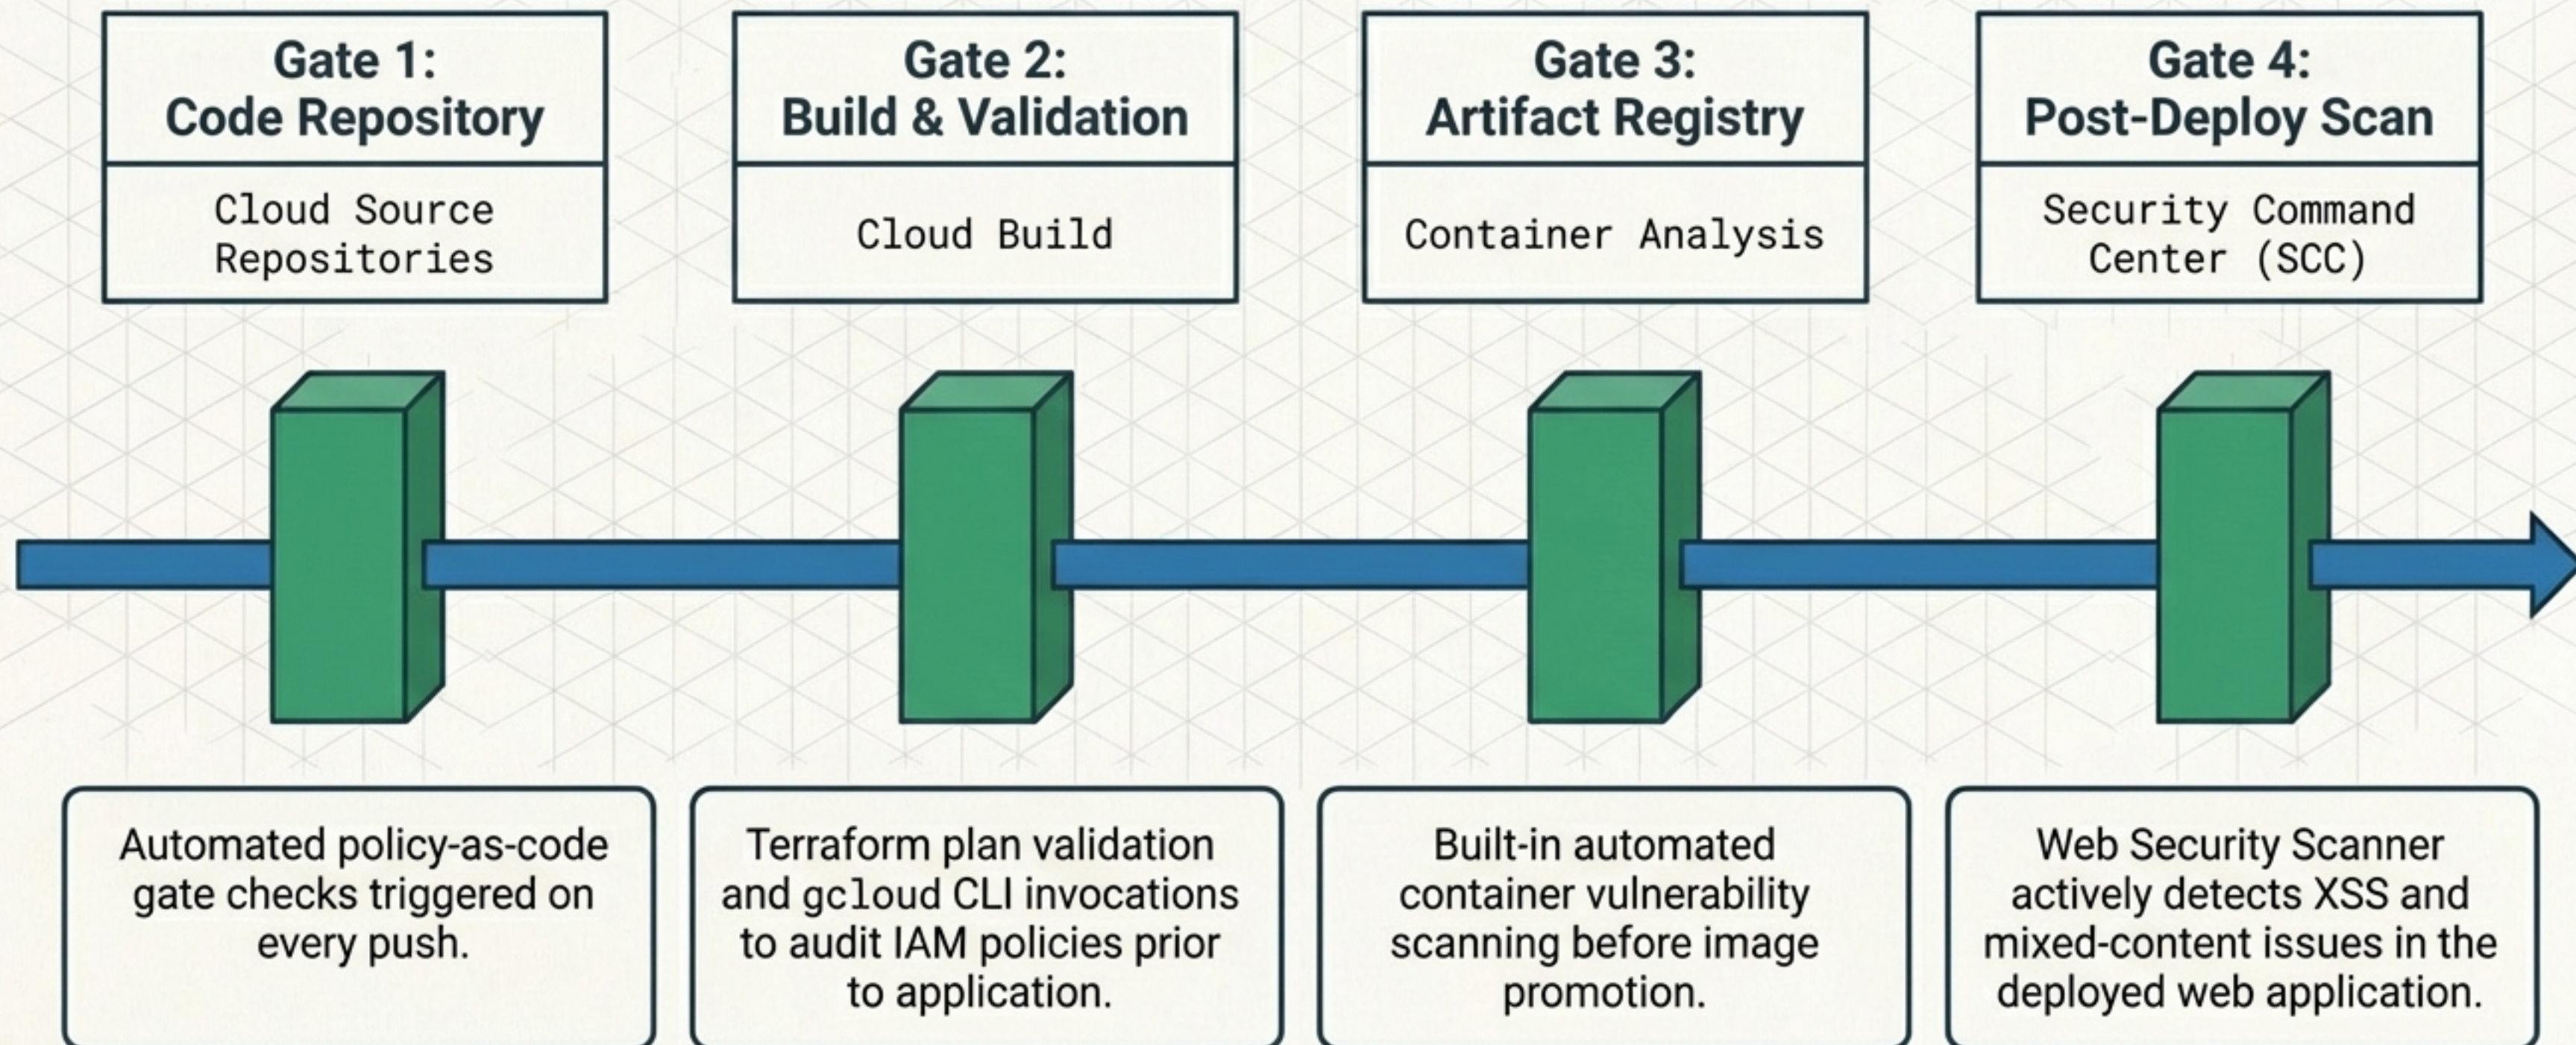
Gate 1:
Code Repository

Cloud Source Repositories

Gate 2:
Build & Validation

Cloud Build

Gate 3:
Artifact Registry

Container Analysis

Gate 4:
Post-Deploy Scan

Security Command Center (SCC)

Automated policy-as-code gate checks triggered on every push.

Terraform plan validation and gcloud CLI invocations to audit IAM policies prior to application.

Built-in automated container vulnerability scanning before image promotion.

Web Security Scanner actively detects XSS and mixed-content issues in the deployed web application.